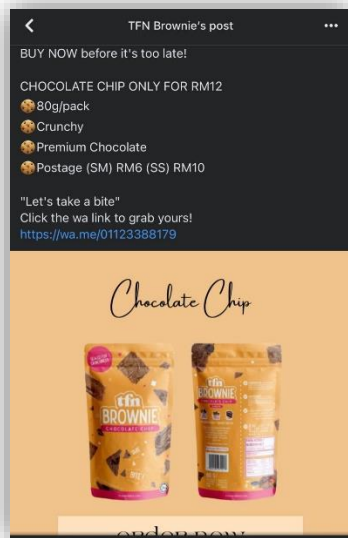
TFN Brownie's post

BUY NOW before it's too late!

CHOCOLATE CHIP ONLY FOR RM12
🍪80g/pack
🍪Crunchy
🍪Premium Chocolate
🍪Postage (SM) RM6 (SS) RM10

"Let's take a bite"
Click the wa link to grab yours!
https://wa.me/01123388179

Chocolate Chip

tfn BROWNIE CHOCOLATE CHIP

tfn BROWNIE

ORDER NOW